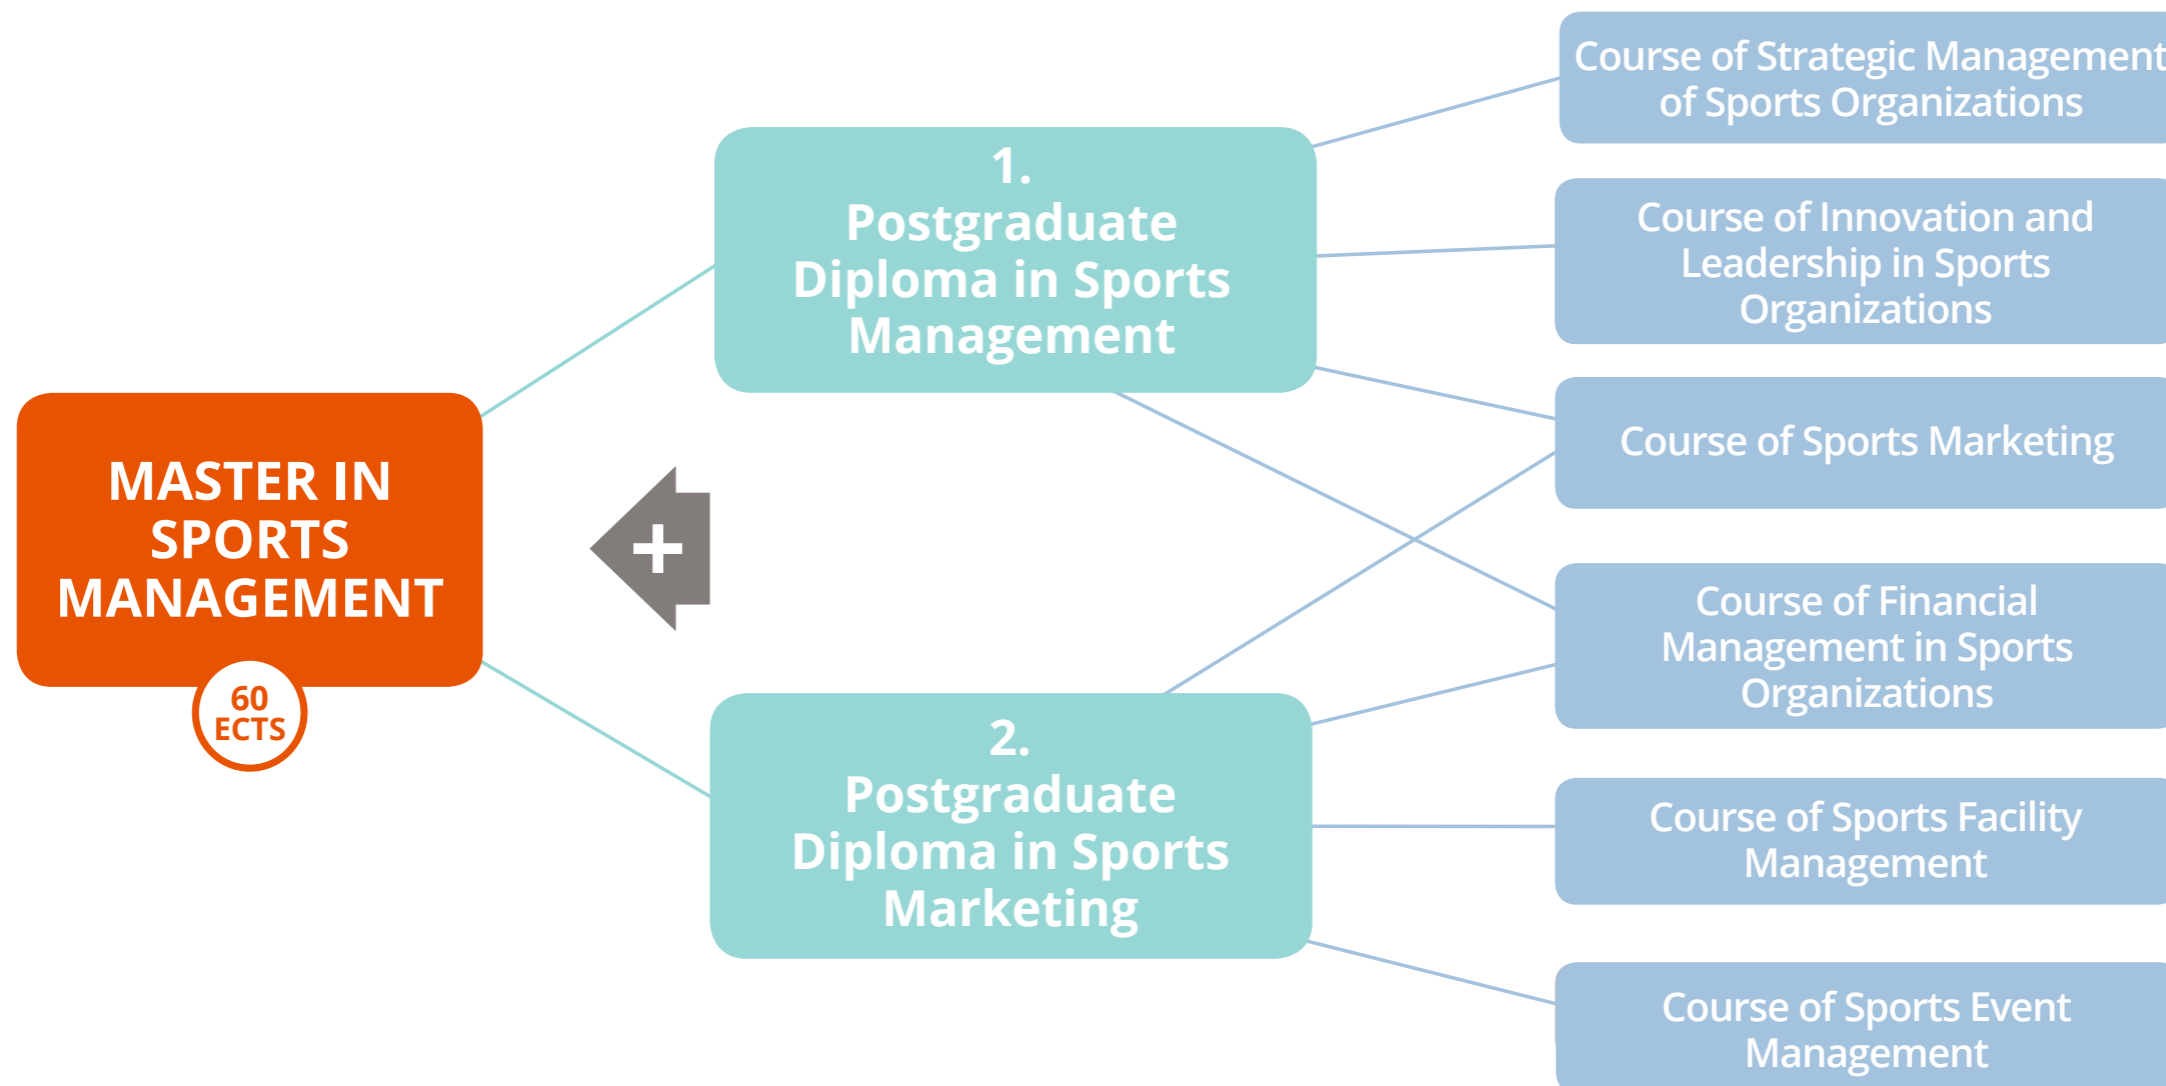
MASTER IN SPORTS MANAGEMENT

60 ECTS

+

1.
Postgraduate Diploma in Sports Management

2.
Postgraduate Diploma in Sports Marketing

Course of Strategic Management of Sports Organizations

Course of Innovation and Leadership in Sports Organizations

Course of Sports Marketing

Course of Financial Management in Sports Organizations

Course of Sports Facility Management

Course of Sports Event Management